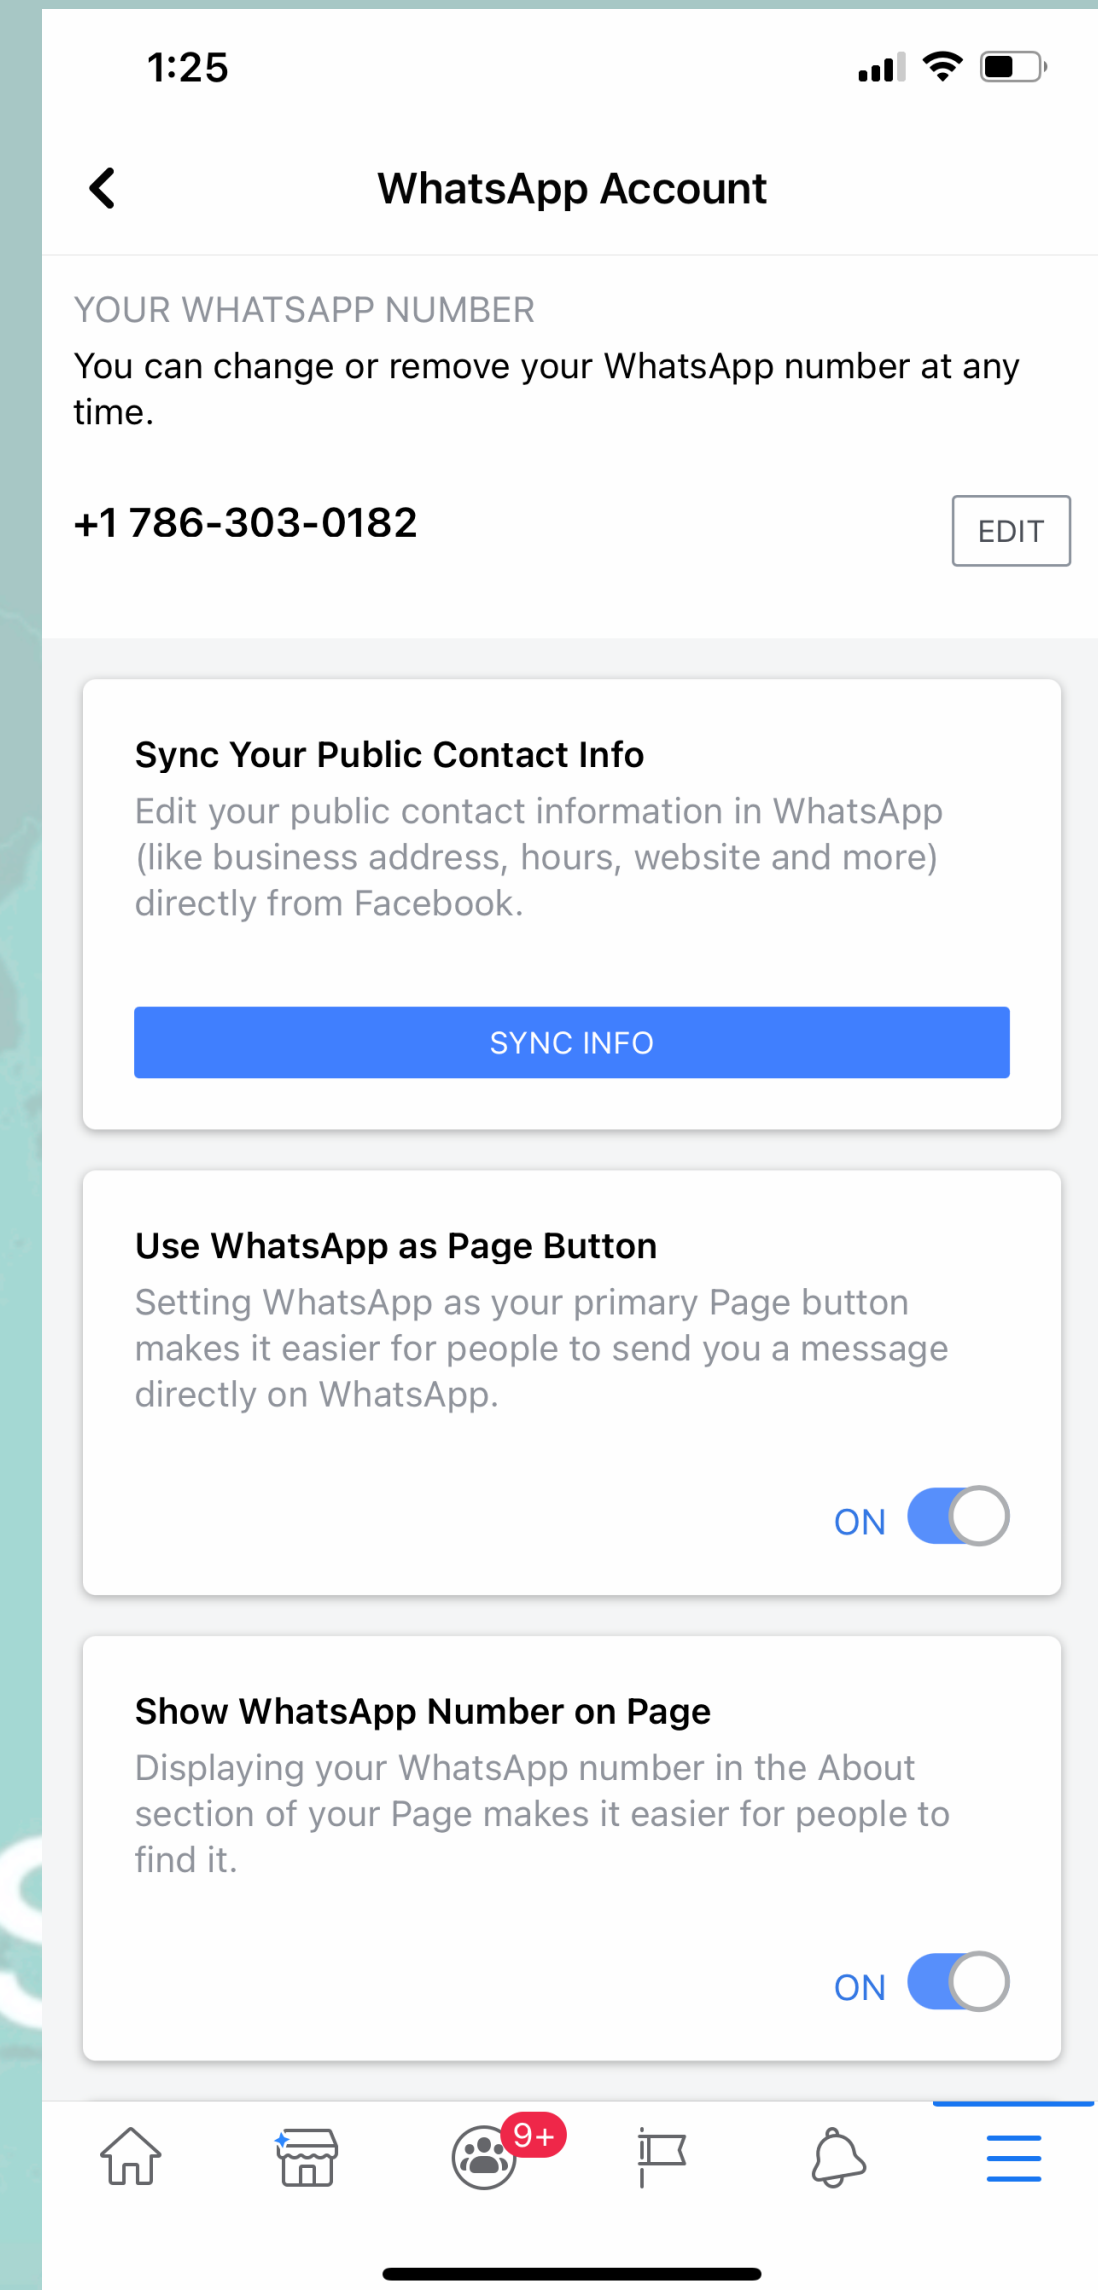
1:25

WhatsApp Account

YOUR WHATSAPP NUMBER
You can change or remove your WhatsApp number at any time.

+1 786-303-0182

EDIT

Sync Your Public Contact Info
Edit your public contact information in WhatsApp (like business address, hours, website and more) directly from Facebook.

SYNC INFO

Use WhatsApp as Page Button
Setting WhatsApp as your primary Page button makes it easier for people to send you a message directly on WhatsApp.

ON

Show WhatsApp Number on Page
Displaying your WhatsApp number in the About section of your Page makes it easier for people to find it.

ON

9+